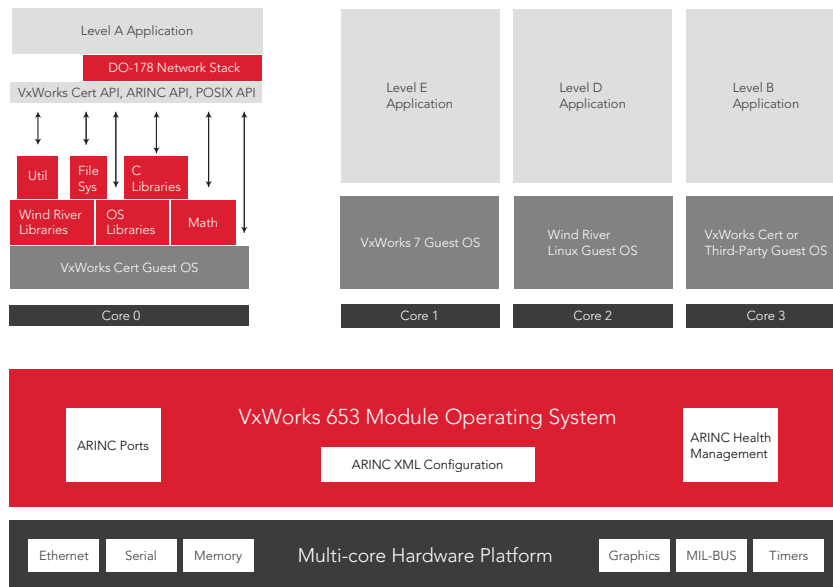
Level A Application

DO-178 Network Stack

VxWorks Cert API, ARINC API, POSIX API

Util

File Sys

C Libraries

Wind River Libraries

OS Libraries

Math

VxWorks Cert Guest OS

Core 0

Level E Application

VxWorks 7 Guest OS

Core 1

Level D Application

Wind River Linux Guest OS

Core 2

Level B Application

VxWorks Cert or Third-Party Guest OS

Core 3

VxWorks 653 Module Operating System

ARINC Ports

ARINC XML Configuration

ARINC Health Management

Ethernet

Serial

Memory

Multi-core Hardware Platform

Graphics

MIL-BUS

Timers